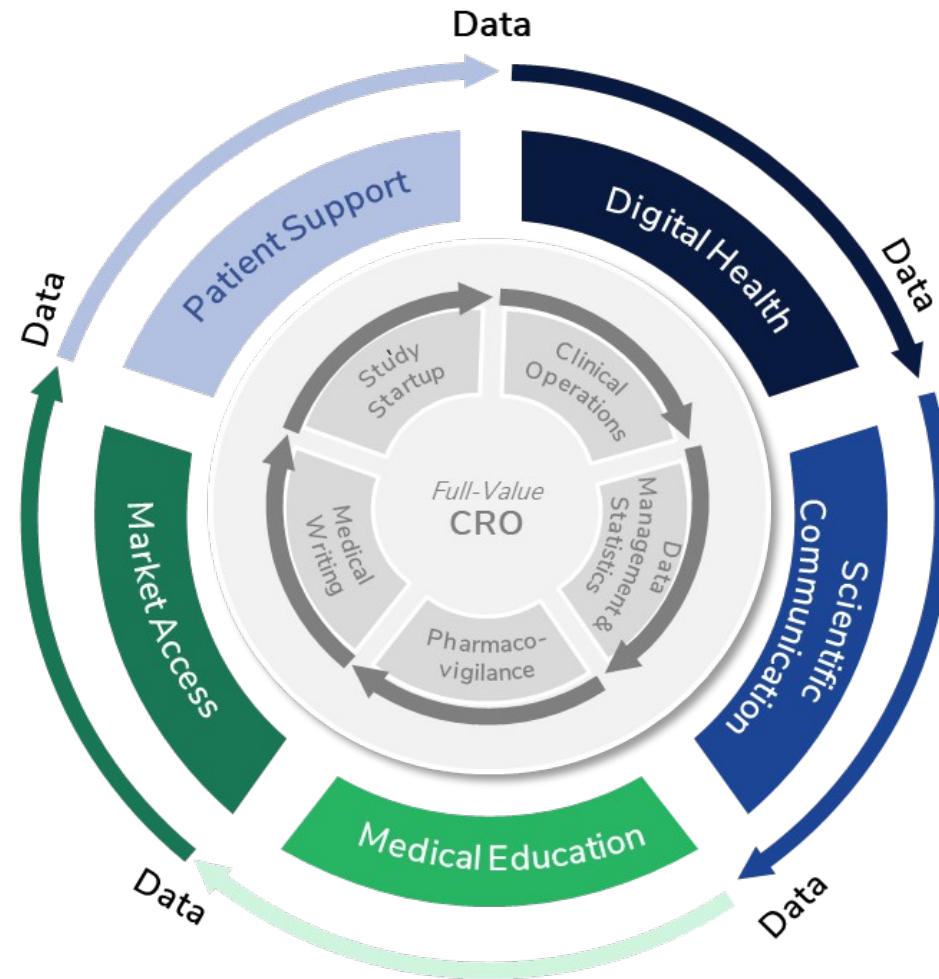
Data

Patient Support

Digital Health

Data

Data

Study Startup

Clinical Operations

Full-Value
CRO

Data Management & Statistics

Medical Writing

Pharmacovigilance

Market Access

Scientific Communication

Medical Education

Data

Data